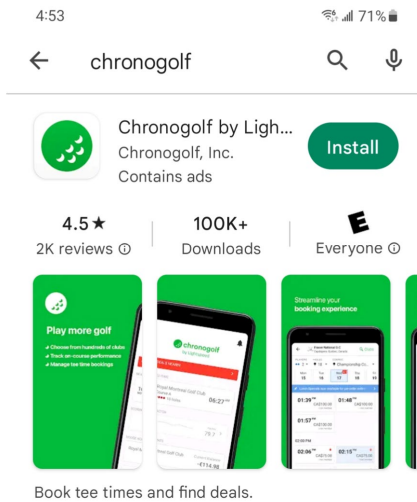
4:53 71%

chronogolf

Chronogolf by Ligh...
Chronogolf, Inc.
Contains ads

Install

4.5★
2K reviews ⓘ

100K+
Downloads

E
Everyone ⓘ

Play more golf
Choose from hundreds of clubs
Track on-course performance
Manage tee time bookings

chronogolf
by Lightspeed

Streamline your booking experience

01:39
01:48
01:57
02:06
02:15

Book tee times and find deals.